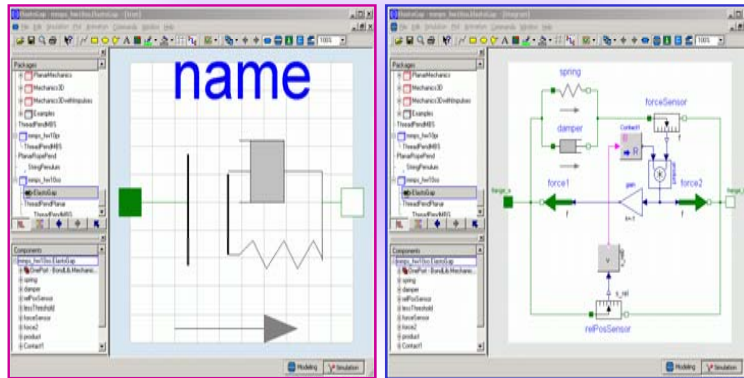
Packages
PlanarMechanics
Mechanics3D
Mechanics3DwithImpulses
Examples
ThreadPendMBS
ElastoGap
Components
spring
damper
relPosSensor
forceSensor
force2
product
Contact1

name

Modeling
Simulation

Packages
PlanarMechanics
Mechanics3D
Mechanics3DwithImpulses
Examples
ElastoGap
Components
spring
damper
relPosSensor
forceSensor
force2
product
Contact1

spring
damper
forceSensor
force1
force2
gain
k=-1
f
f
v
s_rel
relPosSensor
R

Modeling
Simulation